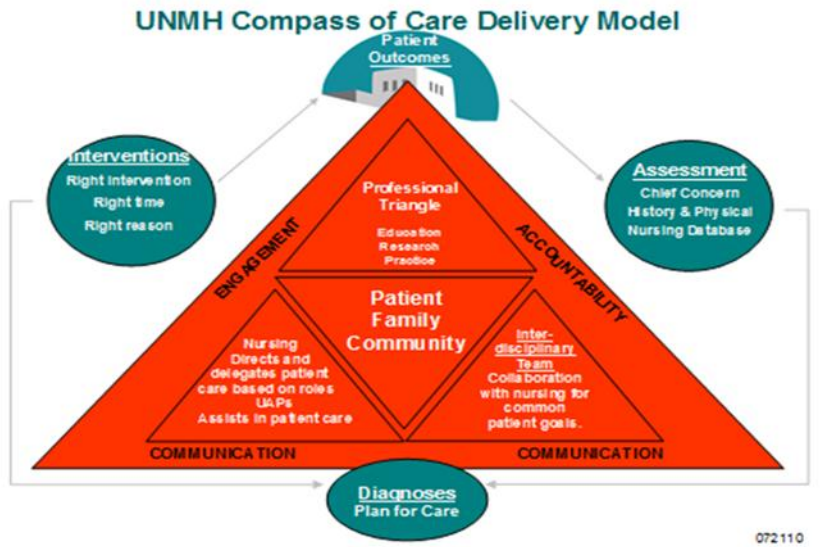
UNMH Compass of Care Delivery Model

Patient Outcomes

Interventions
Right intervention
Right time
Right reason

Assessment
Chief Concern
History & Physical
Nursing Database

ENGAGEMENT

ACCOUNTABILITY

Professional Triangle
Education
Research
Practice

Patient Family Community

Nursing Directs and delegates patient care based on roles
UAPs
Assists in patient care

Inter-disciplinary Team
Collaboration with nursing for common patient goals.

COMMUNICATION

COMMUNICATION

Diagnoses
Plan for Care

072110